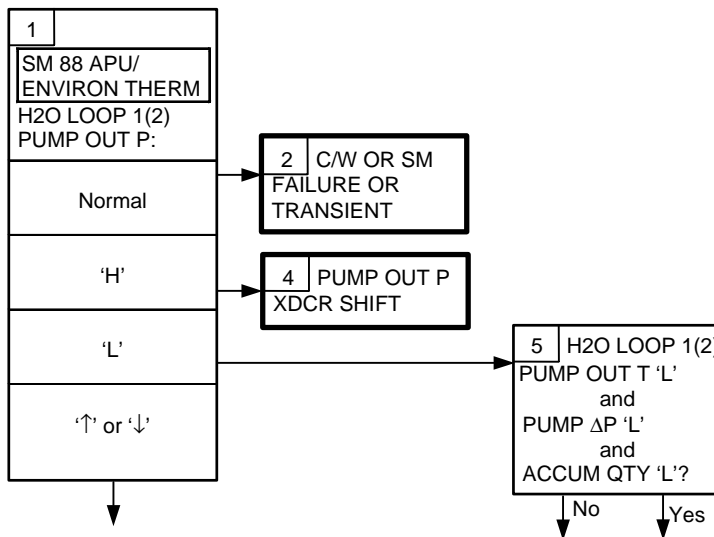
1

SM 88 APU/ ENVIRON THERM

H2O LOOP 1(2) PUMP OUT P:

Normal

'H'

'L'

'↑' or '↓'

2 C/W OR SM FAILURE OR TRANSIENT

4 PUMP OUT P XDCR SHIFT

5 H2O LOOP 1(2)
PUMP OUT T 'L'
and
PUMP $\Delta$P 'L'
and
ACCUM QTY 'L'?

No

Yes